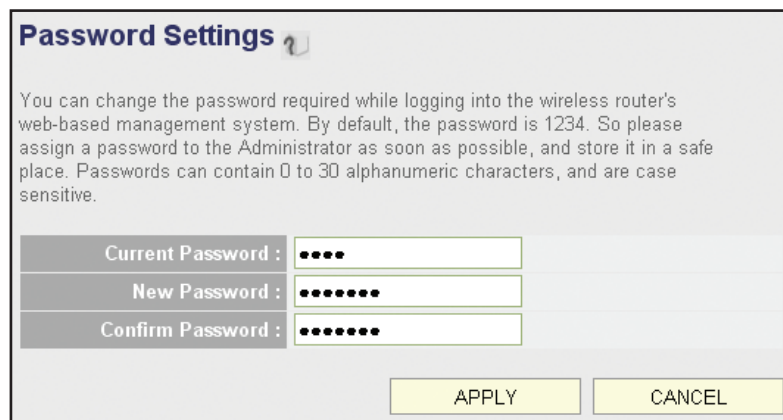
Password Settings

You can change the password required while logging into the wireless router's web-based management system. By default, the password is 1234. So please assign a password to the Administrator as soon as possible, and store it in a safe place. Passwords can contain 0 to 30 alphanumeric characters, and are case sensitive.

| Current Password : | •••• |
|---|---|
| New Password : | ••••••• |
| Confirm Password : | ••••••• |

APPLY CANCEL